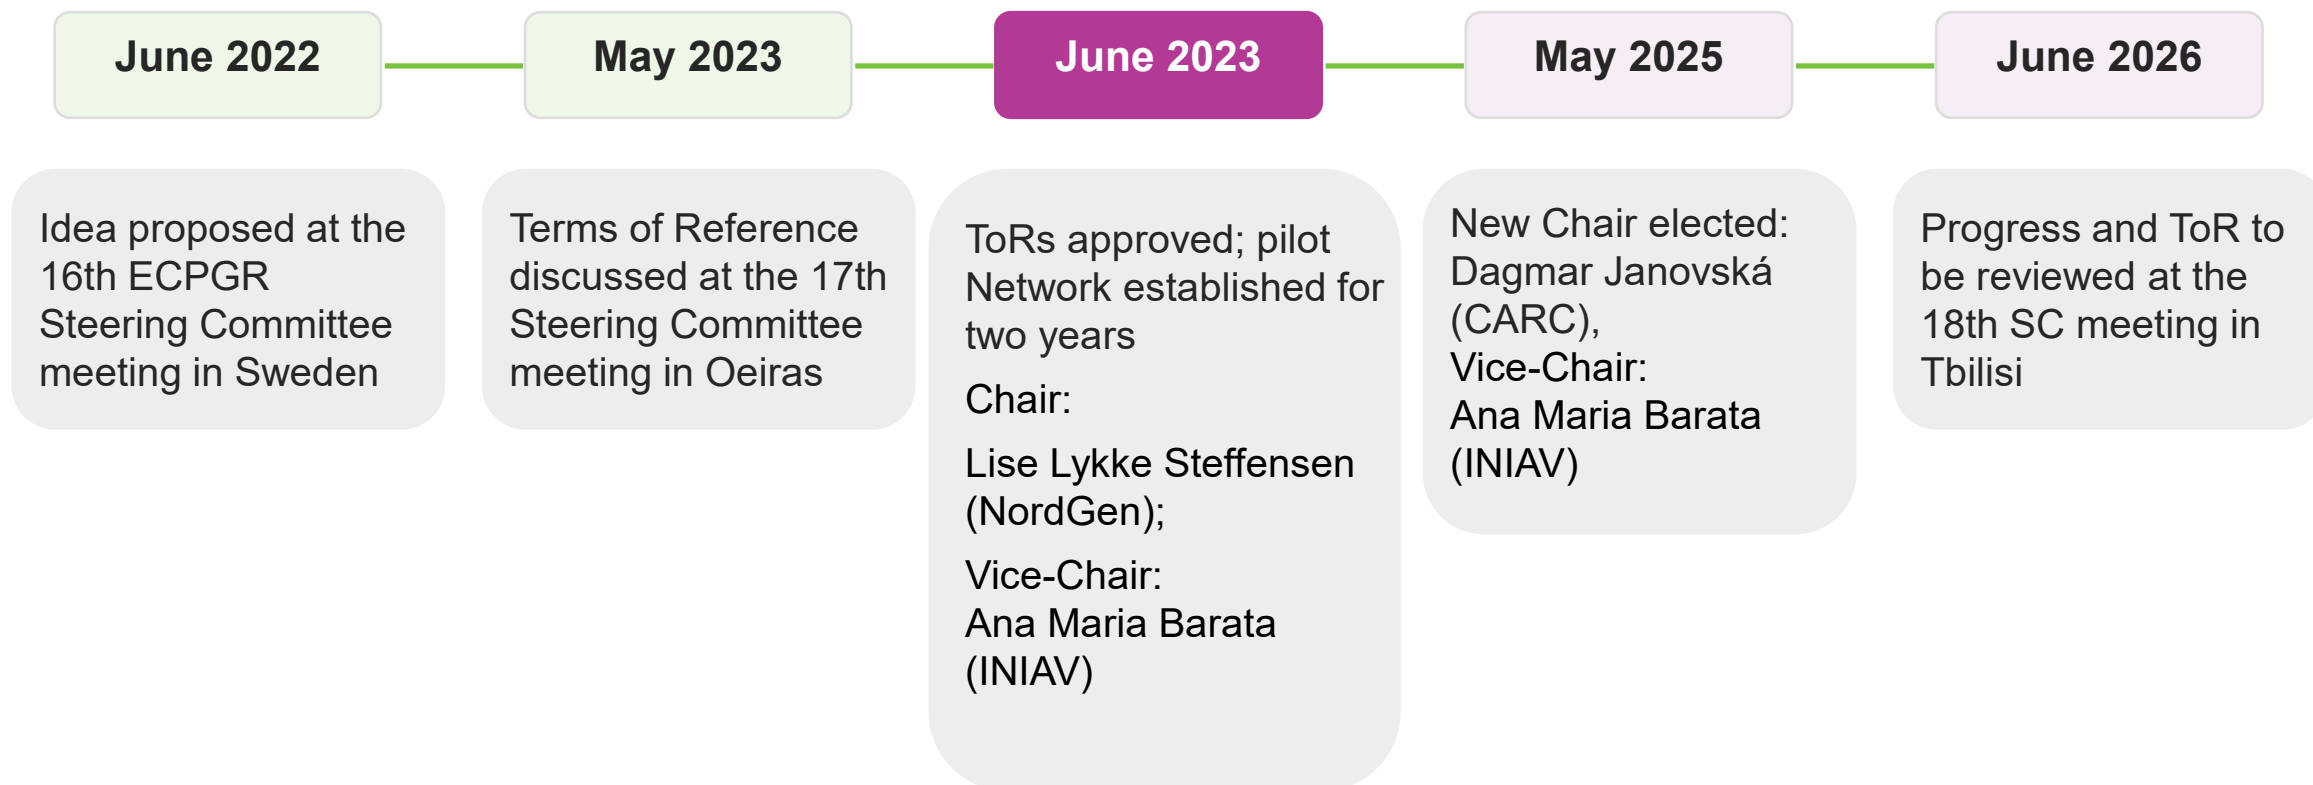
June 2022

Idea proposed at the 16th ECPGR Steering Committee meeting in Sweden

May 2023

Terms of Reference discussed at the 17th Steering Committee meeting in Oeiras

June 2023

ToRs approved; pilot Network established for two years

Chair:

Lise Lykke Steffensen (NordGen);

Vice-Chair:
Ana Maria Barata (INIAV)

May 2025

New Chair elected:
Dagmar Janovská (CARC),
Vice-Chair:
Ana Maria Barata (INIAV)

June 2026

Progress and ToR to be reviewed at the 18th SC meeting in Tbilisi